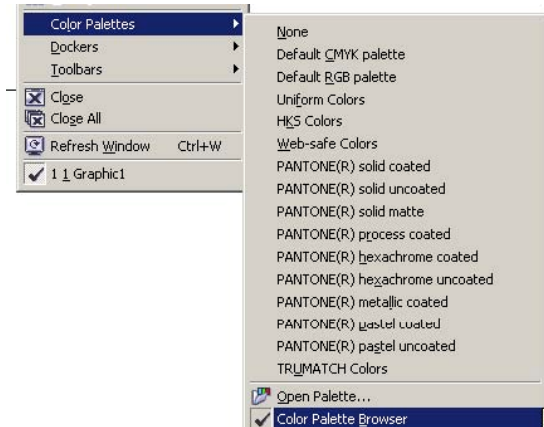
Color Palettes
Dockers
Toolbars
Close
Close All
Refresh Window Ctrl+W
1 1 Graphic1

None
Default CMYK palette
Default RGB palette
Uniform Colors
HKS Colors
Web-safe Colors
PANTONE(R) solid coated
PANTONE(R) solid uncoated
PANTONE(R) solid matte
PANTONE(R) process coated
PANTONE(R) hexachrome coated
PANTONE(R) hexachrome uncoated
PANTONE(R) metallic coated
PANTONE(R) pastel coated
PANTONE(R) pastel uncoated
TRUMATCH Colors
Open Palette...
Color Palette Browser